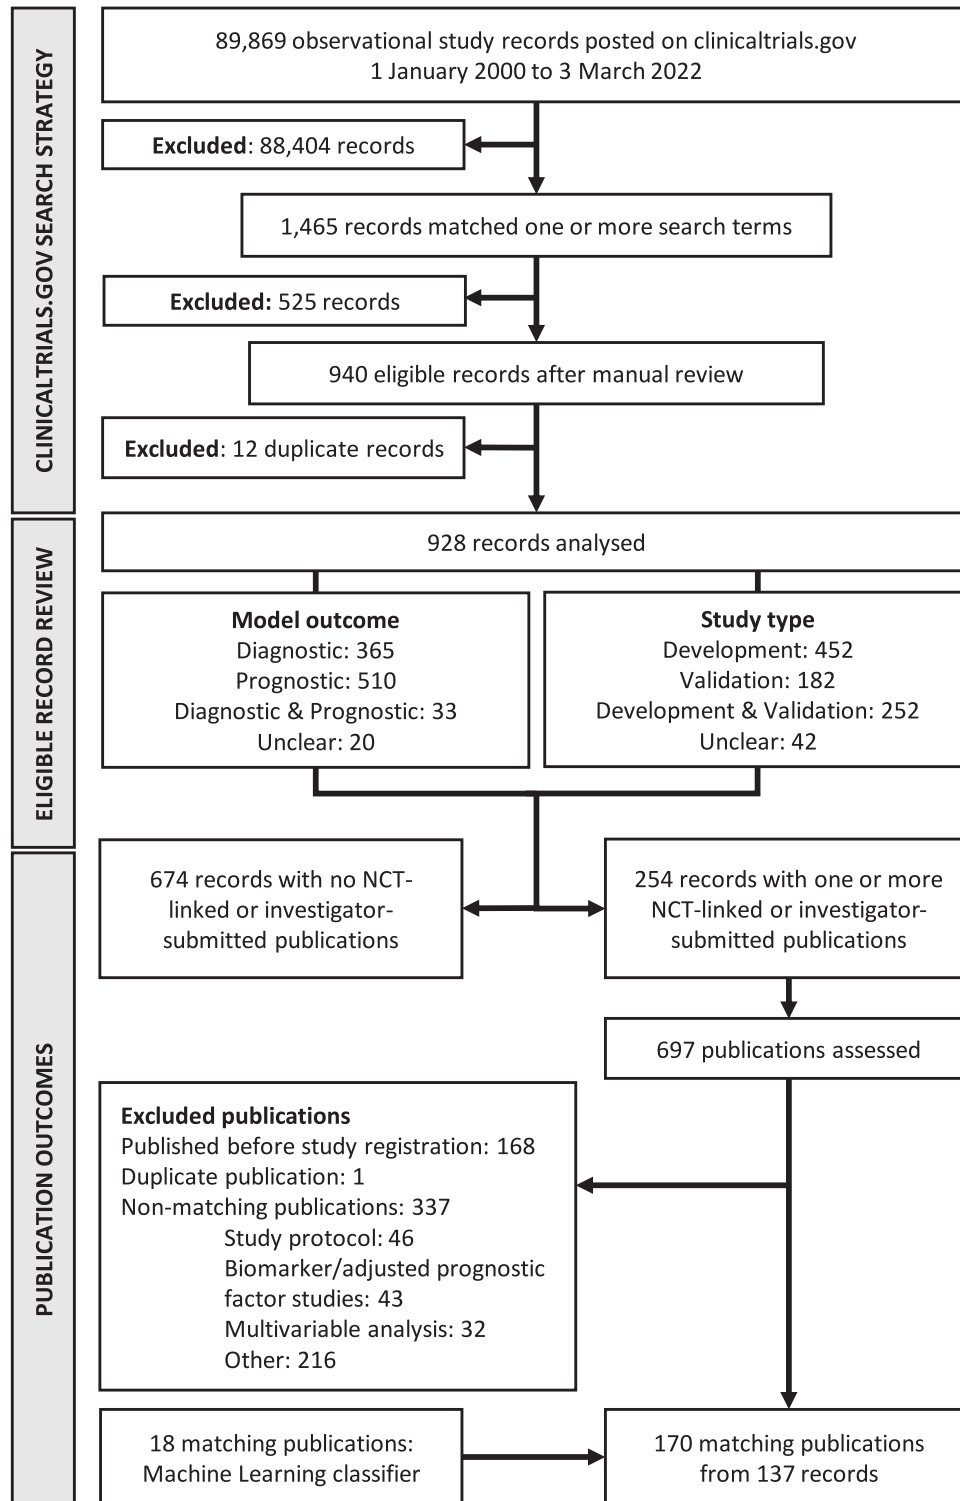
CLINICALTRIALS.GOV SEARCH STRATEGY

89,869 observational study records posted on clinicaltrials.gov
1 January 2000 to 3 March 2022

Excluded: 88,404 records

1,465 records matched one or more search terms

Excluded: 525 records

940 eligible records after manual review

Excluded: 12 duplicate records

ELIGIBLE RECORD REVIEW

928 records analysed

Model outcome
Diagnostic: 365
Prognostic: 510
Diagnostic & Prognostic: 33
Unclear: 20

Study type
Development: 452
Validation: 182
Development & Validation: 252
Unclear: 42

PUBLICATION OUTCOMES

674 records with no NCT-linked or investigator-submitted publications

254 records with one or more NCT-linked or investigator-submitted publications

697 publications assessed

Excluded publications
Published before study registration: 168
Duplicate publication: 1
Non-matching publications: 337
Study protocol: 46
Biomarker/adjusted prognostic factor studies: 43
Multivariable analysis: 32
Other: 216

18 matching publications:
Machine Learning classifier

170 matching publications
from 137 records